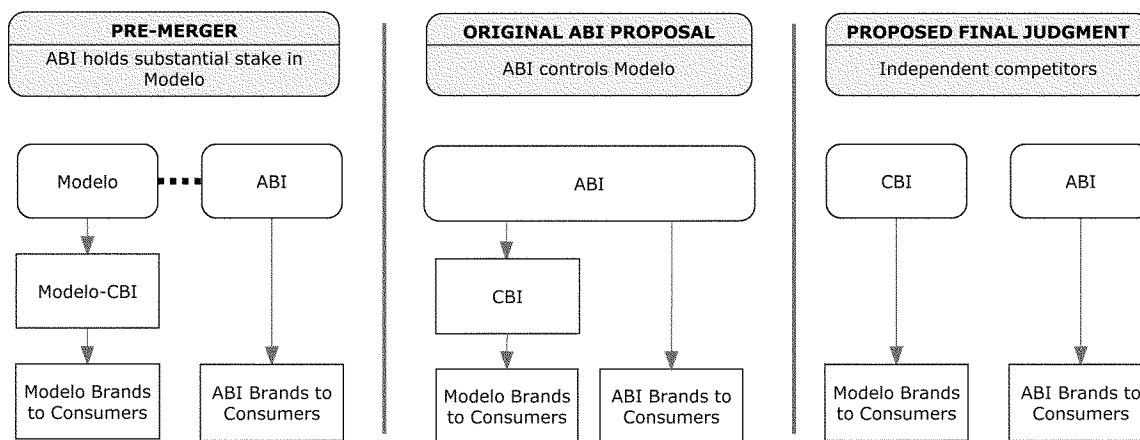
PRE-MERGER
ABI holds substantial stake in Modelo

Modelo

ABI

Modelo-CBI

Modelo Brands to Consumers

ABI Brands to Consumers

ORIGINAL ABI PROPOSAL
ABI controls Modelo

ABI

CBI

Modelo Brands to Consumers

ABI Brands to Consumers

PROPOSED FINAL JUDGMENT
Independent competitors

CBI

ABI

Modelo Brands to Consumers

ABI Brands to Consumers